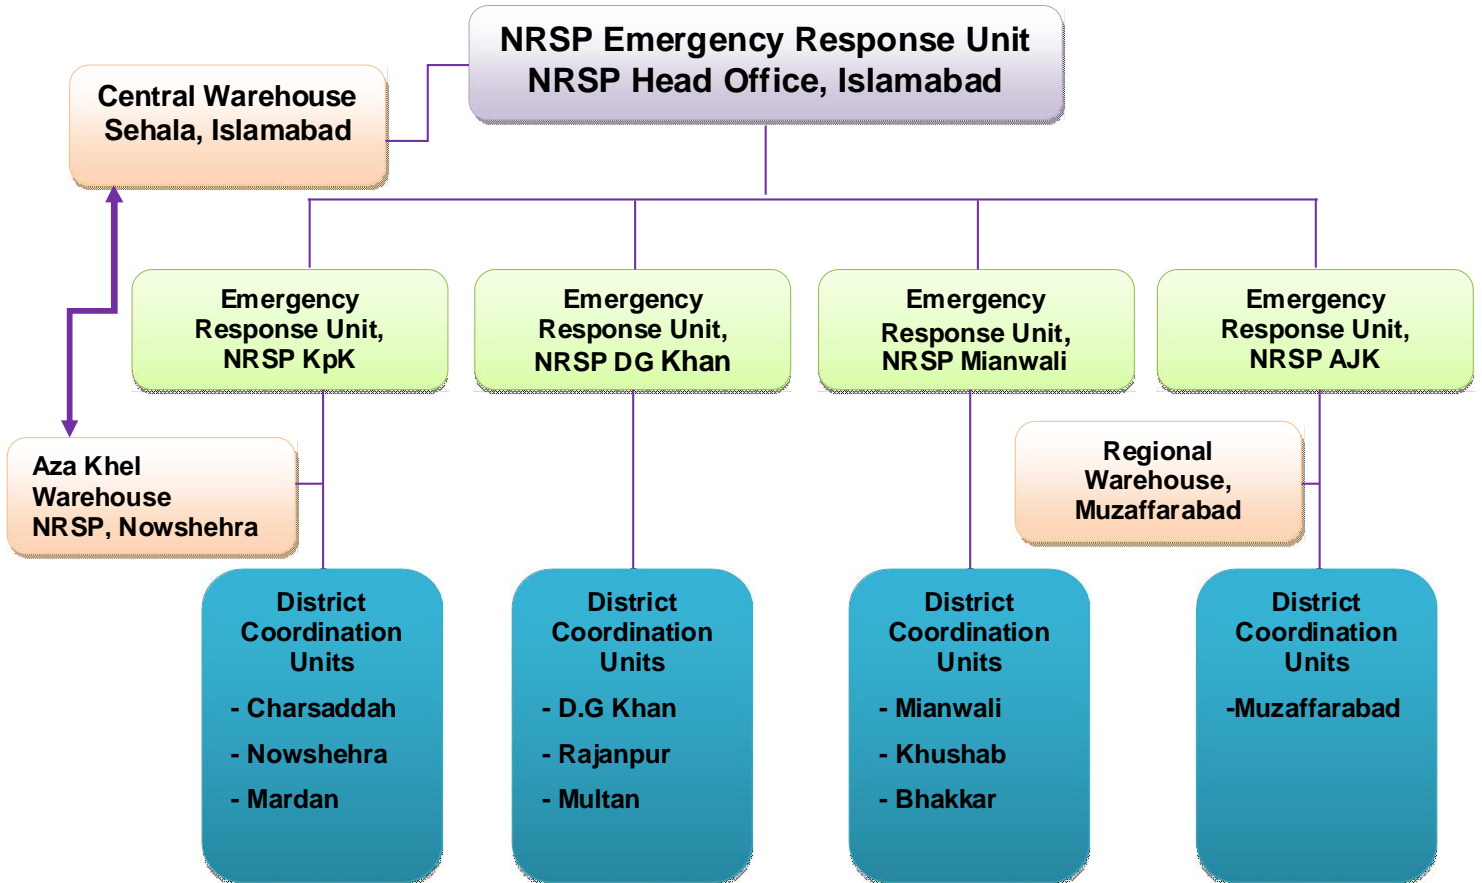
NRSP Emergency Response Unit
NRSP Head Office, Islamabad

Central Warehouse
Sehala, Islamabad

Emergency Response Unit, NRSP KpK

Emergency Response Unit, NRSP DG Khan

Emergency Response Unit, NRSP Mianwali

Emergency Response Unit, NRSP AJK

Aza Khel Warehouse NRSP, Nowshehra

Regional Warehouse, Muzaffarabad

District Coordination Units
- Charsaddah
- Nowshehra
- Mardan

District Coordination Units
- D.G Khan
- Rajanpur
- Multan

District Coordination Units
- Mianwali
- Khushab
- Bhakkar

District Coordination Units
-Muzaffarabad